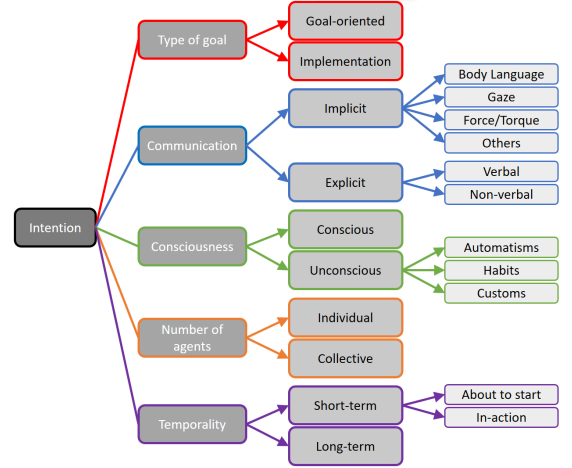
Intention

Type of goal
Goal-oriented
Implementation

Communication
Implicit
Body Language
Gaze
Force/Torque
Others
Explicit
Verbal
Non-verbal

Consciousness
Conscious
Unconscious
Automatisms
Habits
Customs

Number of agents
Individual
Collective

Temporality
Short-term
About to start
In-action
Long-term